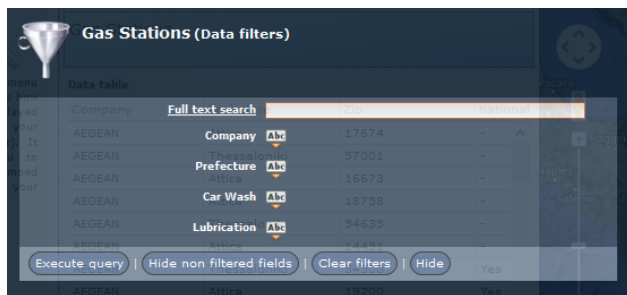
Gas Stations (Data filters)

Data table

Full text search

Company

Prefecture

Car Wash

Lubrication

Company | Zip | National
AEGEAN | 17674 | -
AEGEAN | 57001 | -
AEGEAN | Attica | 16673 | -
AEGEAN | 18758 | -
AEGEAN | 54635 | -
AEGEAN | Attica | 14451 |
AEGEAN | Attica | 19200 | Yes

Execute query | Hide non filtered fields | Clear filters | Hide